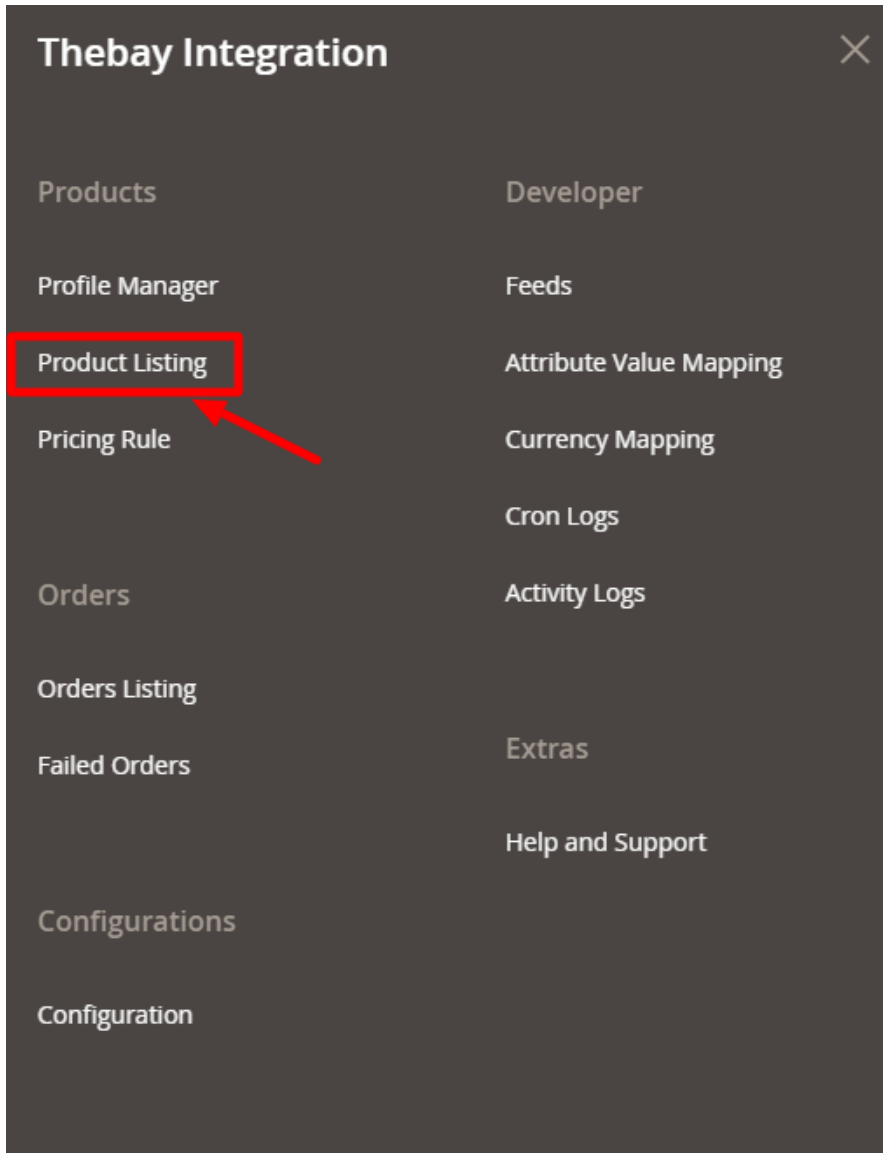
Thebay Integration

Products

Profile Manager

Product Listing

Pricing Rule

Orders

Orders Listing

Failed Orders

Configurations

Configuration

Developer

Feeds

Attribute Value Mapping

Currency Mapping

Cron Logs

Activity Logs

Extras

Help and Support